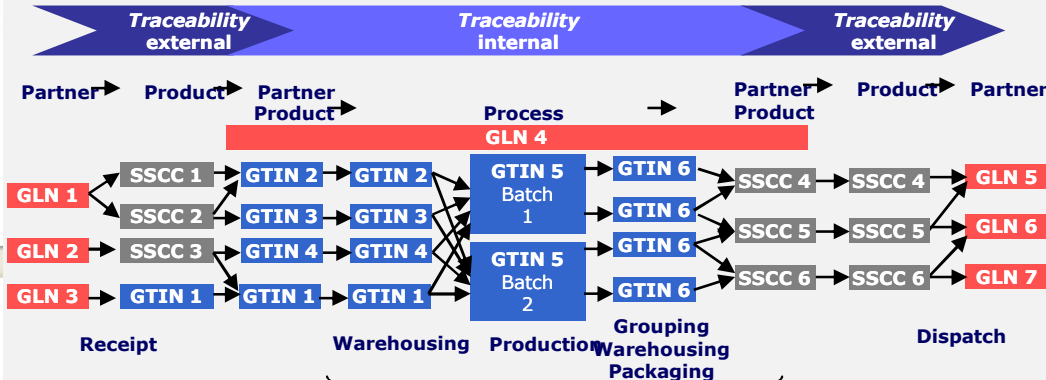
Traceability external

Traceability internal

Traceability external

Partner Product Partner Product Process Partner Product Product Partner

GLN 4

GLN 1
GLN 2
GLN 3

SSCC 1
SSCC 2
SSCC 3
GTIN 1

GTIN 2
GTIN 3
GTIN 4
GTIN 1

GTIN 2
GTIN 3
GTIN 4
GTIN 1

GTIN 5
Batch
1

GTIN 5
Batch
2

GTIN 6
GTIN 6
GTIN 6
GTIN 6

SSCC 4
SSCC 5
SSCC 6

SSCC 4
SSCC 5
SSCC 6

GLN 5
GLN 6
GLN 7

Receipt

Warehousing

Production

Grouping Warehousing Packaging

Dispatch